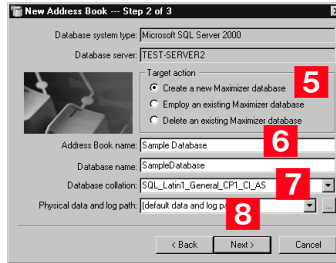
New Address Book -- Step 2 of 3

Database system type: Microsoft SQL Server 2000

Database server: TEST-SERVER2

Target action

Create a new Maximizer database

5

Employ an existing Maximizer database

Delete an existing Maximizer database

Address Book name: Sample Database

6

Database name: SampleDatabase

Database collation: SQL_Latin1_General_CP1_CI_AS

7

Physical data and log path: (default data and log pa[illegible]

8

< Back

Next >

Cancel